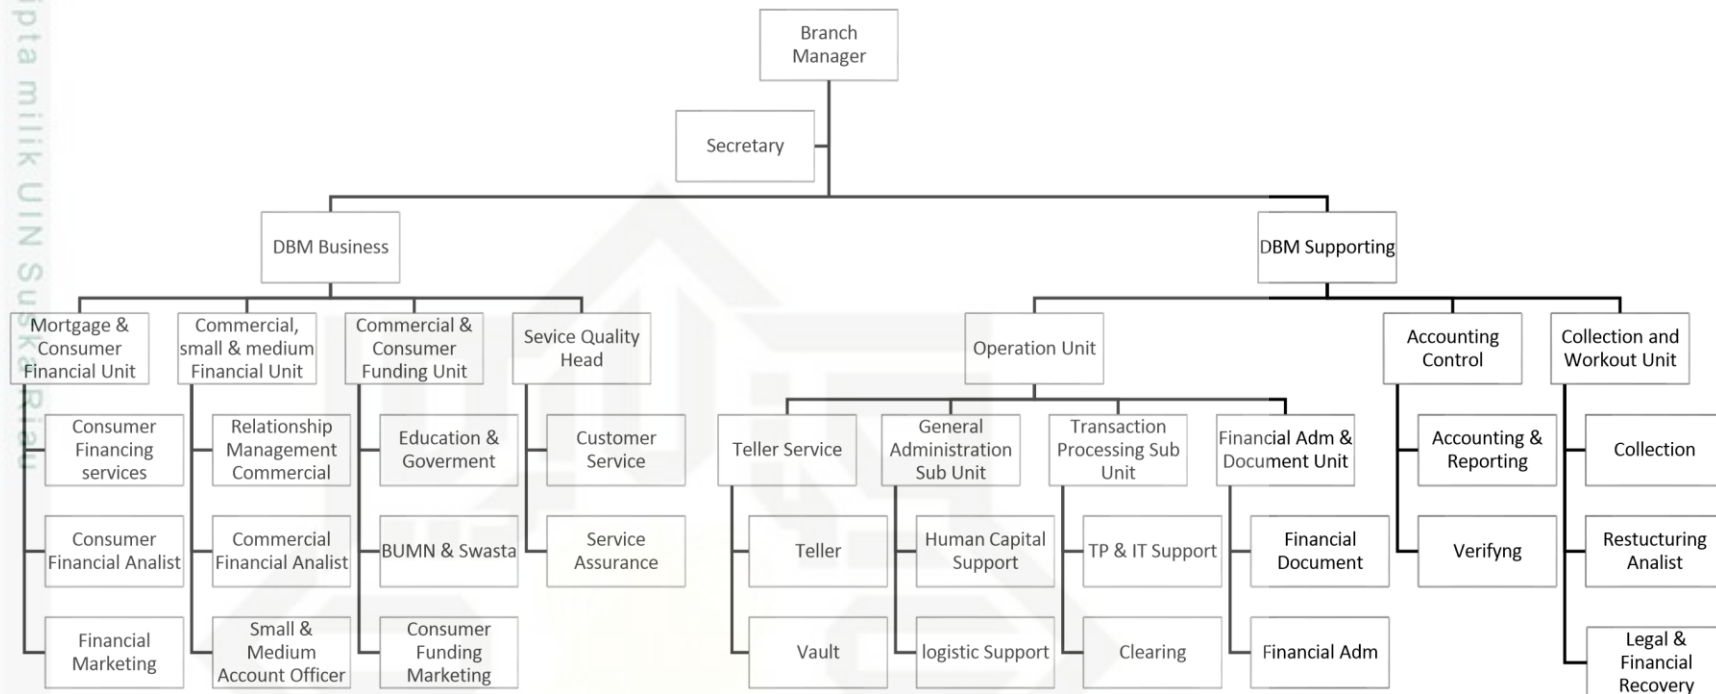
ipta milik UIN Suska Riau

Branch Manager

Secretary

DBM Business

DBM Supporting

Mortgage & Consumer Financial Unit

Consumer Financing services

Consumer Financial Analist

Financial Marketing

Commercial, small & medium Financial Unit

Relationship Management Commercial

Commercial Financial Analist

Small & Medium Account Officer

Commercial & Consumer Funding Unit

Education & Goverment

BUMN & Swasta

Consumer Funding Marketing

Sevice Quality Head

Customer Service

Service Assurance

Operation Unit

Teller Service

Teller

Vault

General Administration Sub Unit

Human Capital Support

logistic Support

Transaction Processing Sub Unit

TP & IT Support

Clearing

Financial Adm & Document Unit

Financial Document

Financial Adm

Accounting Control

Accounting & Reporting

Verifyng

Collection and Workout Unit

Collection

Restucturing Analist

Legal & Financial Recovery